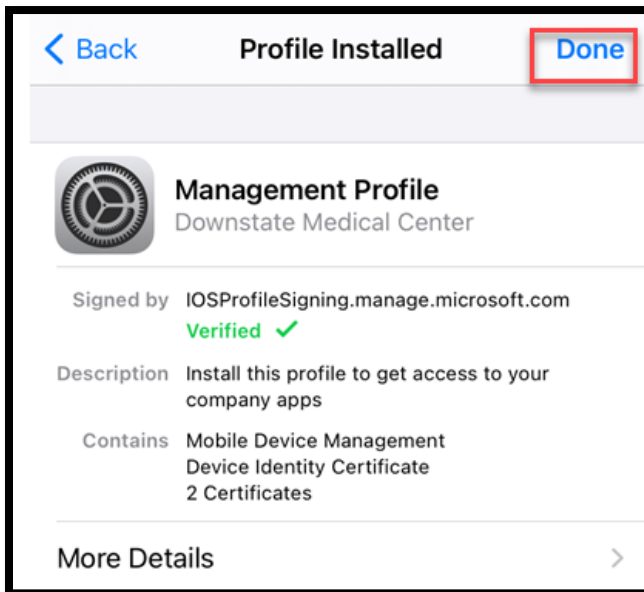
Back Profile Installed Done

Management Profile
Downstate Medical Center

Signed by IOSProfileSigning.manage.microsoft.com
Verified ✓

Description Install this profile to get access to your company apps

Contains Mobile Device Management
Device Identity Certificate
2 Certificates

More Details